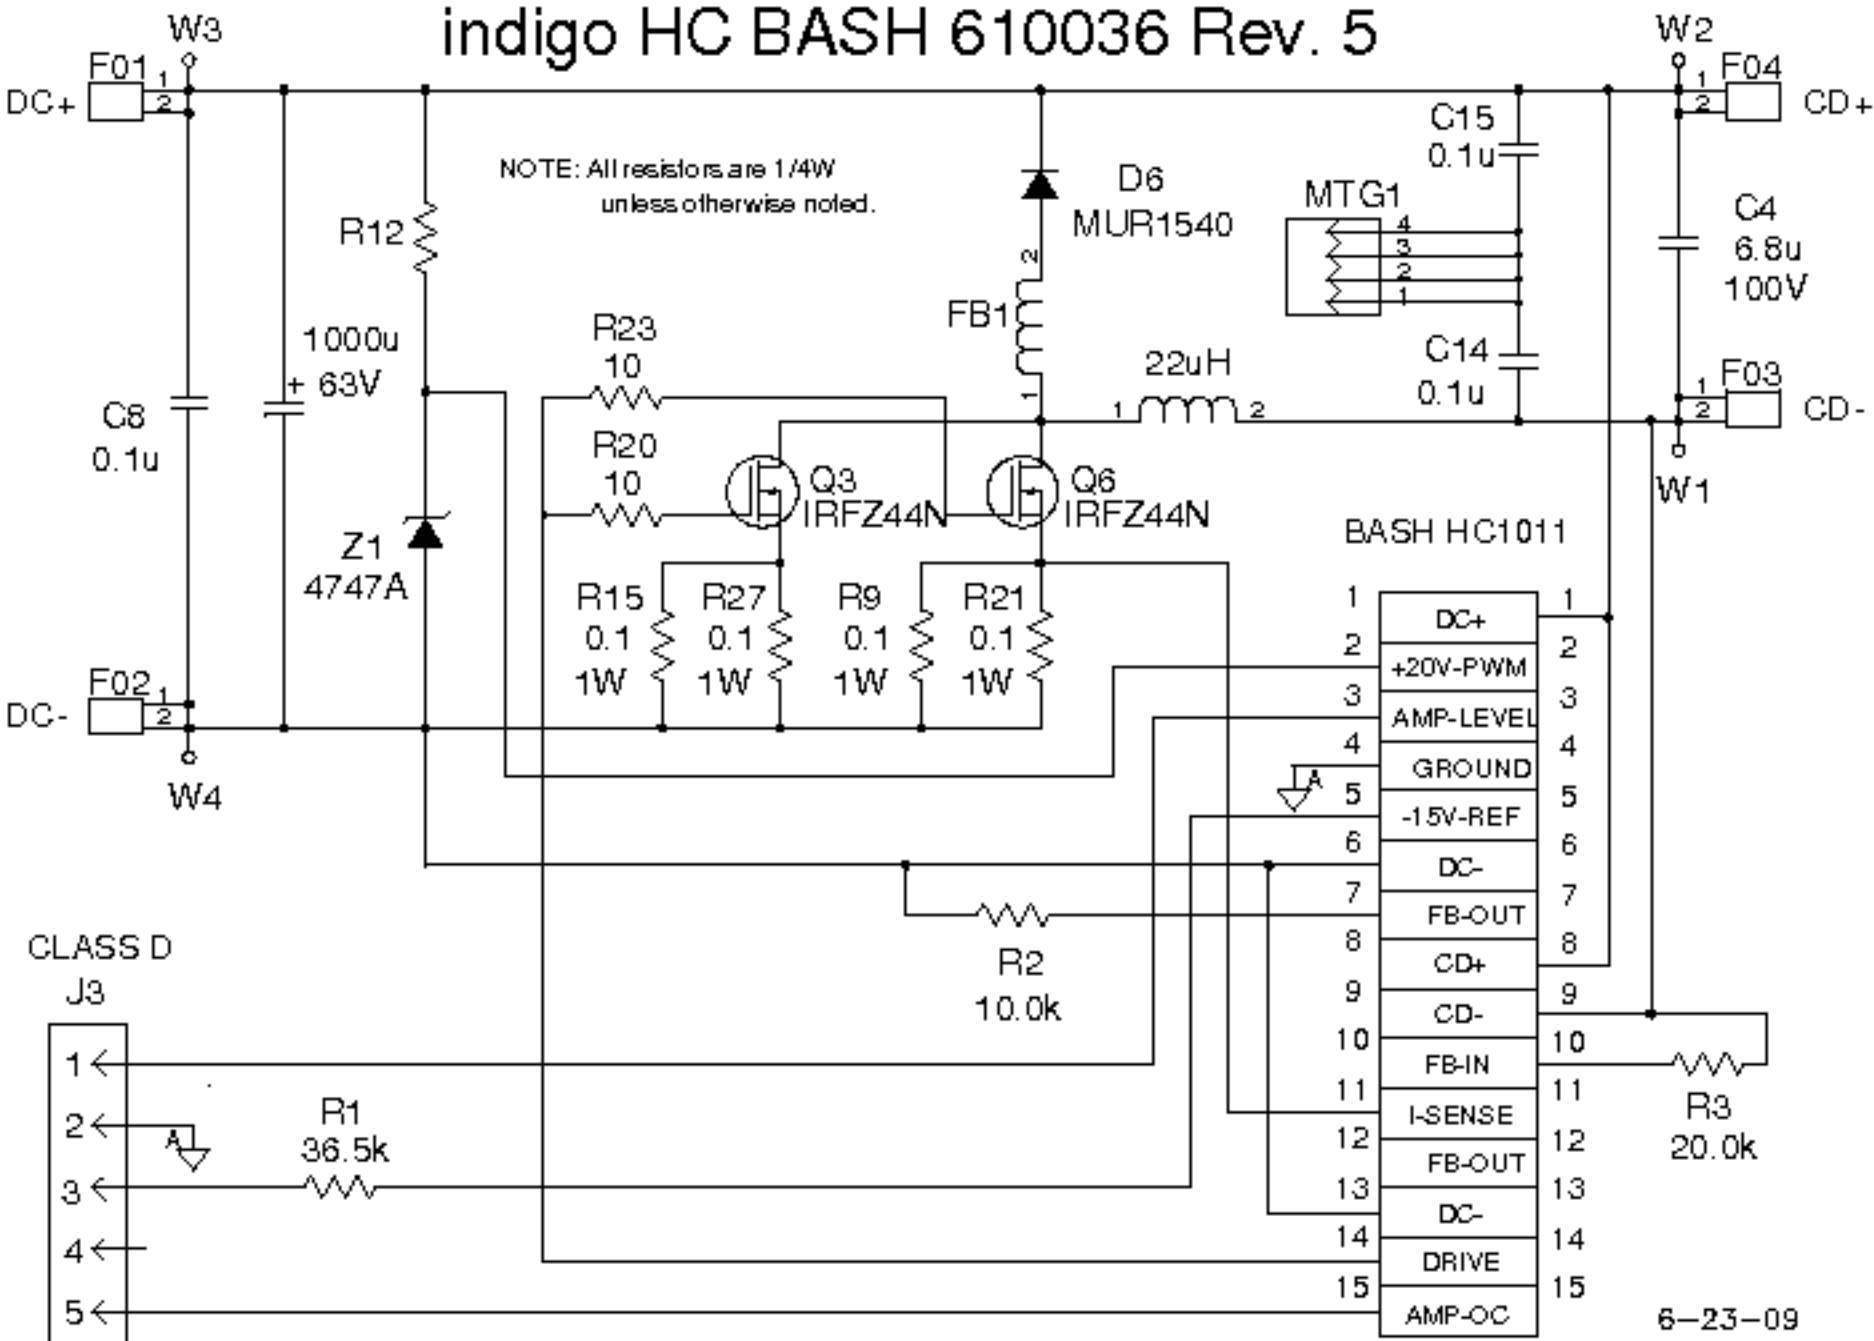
indigo HC BASH 610036 Rev. 5

W3
F01
1
2
DC+

W2
1
F04
2
CD+

NOTE: All resistors are 1/4W unless otherwise noted.

R12

D6
MUR1540

C15
0.1u

MTG1
4
3
2
1

C4
6.8u
100V

FB1
2
1

1000u
+ 63V

C8
0.1u

R23
10

R20
10

22uH
1
2

C14
0.1u

F03
1
2
CD-

W1

Q3
IRFZ44N

Q6
IRFZ44N

Z1
4747A

BASH HC1011

R15
0.1
1W

R27
0.1
1W

R9
0.1
1W

R21
0.1
1W

F02
1
2
DC-

W4

| | | |
|---|---|---|
| 1 | DC+ | 1 |
| 2 | +20V-PWM | 2 |
| 3 | AMP-LEVEL | 3 |
| 4 | GROUND | 4 |
| 5 | -15V-REF | 5 |
| 6 | DC- | 6 |
| 7 | FB-OUT | 7 |
| 8 | CD+ | 8 |
| 9 | CD- | 9 |
| 10 | FB-IN | 10 |
| 11 | I-SENSE | 11 |
| 12 | FB-OUT | 12 |
| 13 | DC- | 13 |
| 14 | DRIVE | 14 |
| 15 | AMP-OC | 15 |

A

R2
10.0k

CLASS D
J3
1
2
3
4
5

A

R1
36.5k

R3
20.0k

6-23-09